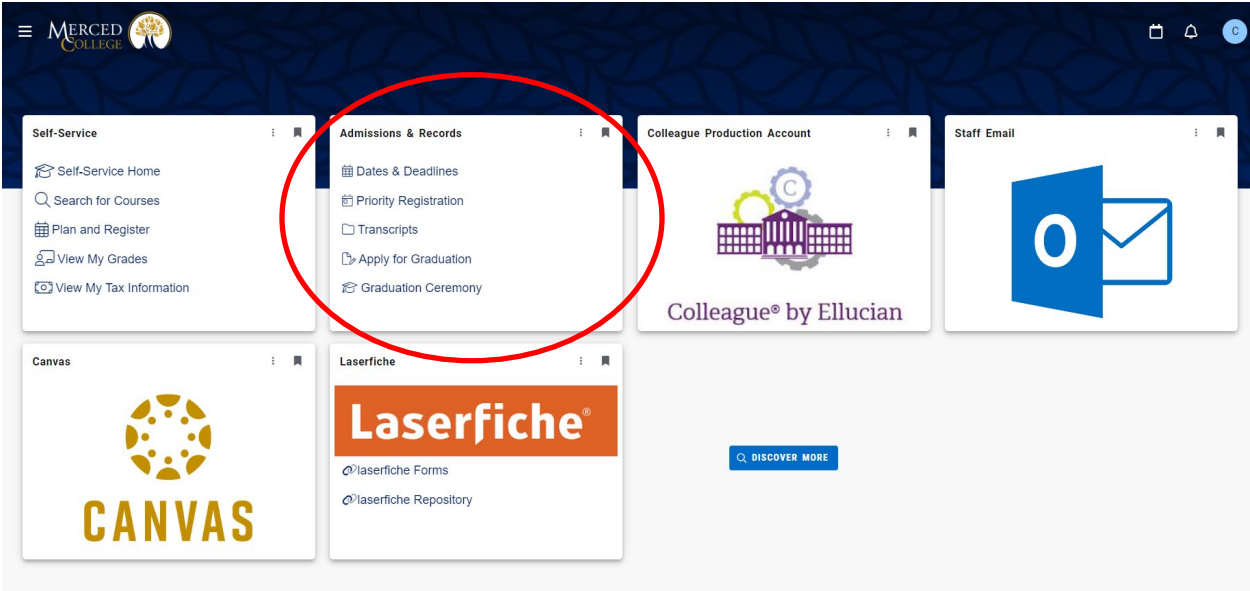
MERCED COLLEGE

C

Self-Service
Self-Service Home
Search for Courses
Plan and Register
View My Grades
View My Tax Information

Admissions & Records
Dates & Deadlines
Priority Registration
Transcripts
Apply for Graduation
Graduation Ceremony

Colleague Production Account
C
Colleague® by Ellucian

Staff Email
O

Canvas
CANVAS

Laserfiche
Laserfiche®
laserfiche Forms
laserfiche Repository

DISCOVER MORE